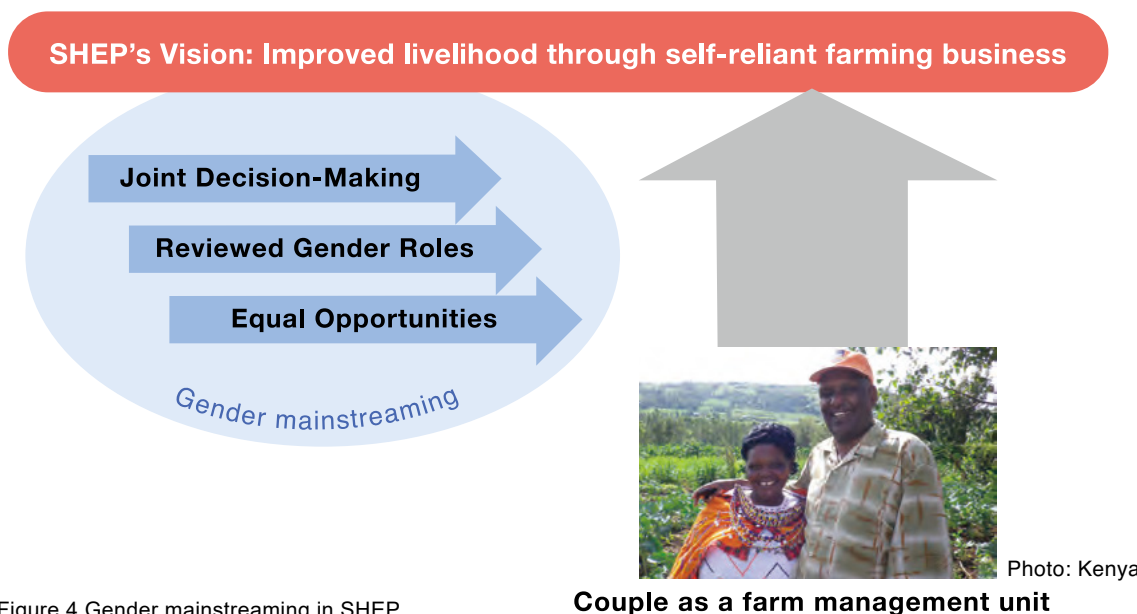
SHEP's Vision: Improved livelihood through self-reliant farming business

Joint Decision-Making

Reviewed Gender Roles

Equal Opportunities

Gender mainstreaming

Photo: Kenya

Figure 4 Gender mainstreaming in SHEP

Couple as a farm management unit